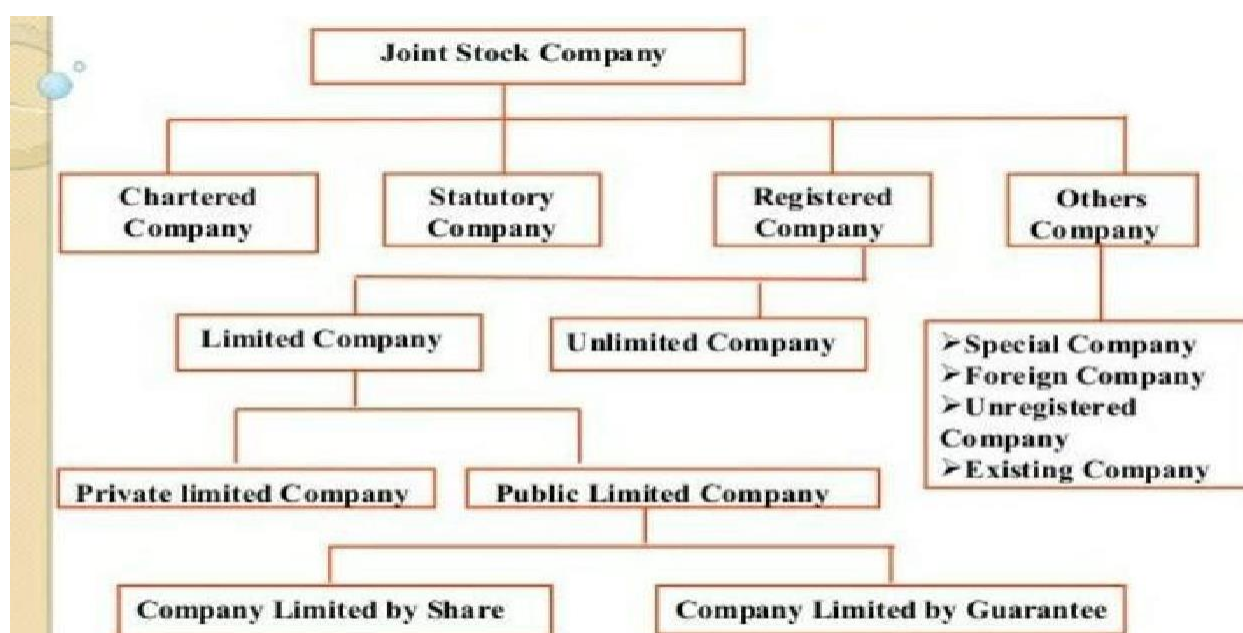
Joint Stock Company

Chartered Company

Statutory Company

Registered Company

Others Company

Limited Company

Unlimited Company

➢Special Company
➢Foreign Company
➢Unregistered Company
➢Existing Company

Private limited Company

Public Limited Company

Company Limited by Share

Company Limited by Guarantee